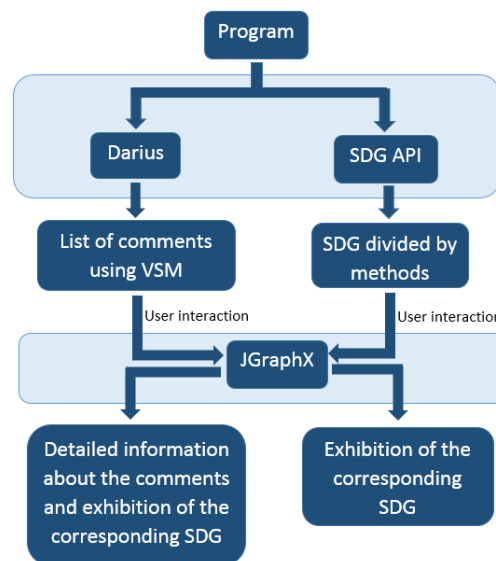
Program

Darius

SDG API

List of comments using VSM

SDG divided by methods

User interaction

User interaction

JGraphX

Detailed information about the comments and exhibition of the corresponding SDG

Exhibition of the corresponding SDG